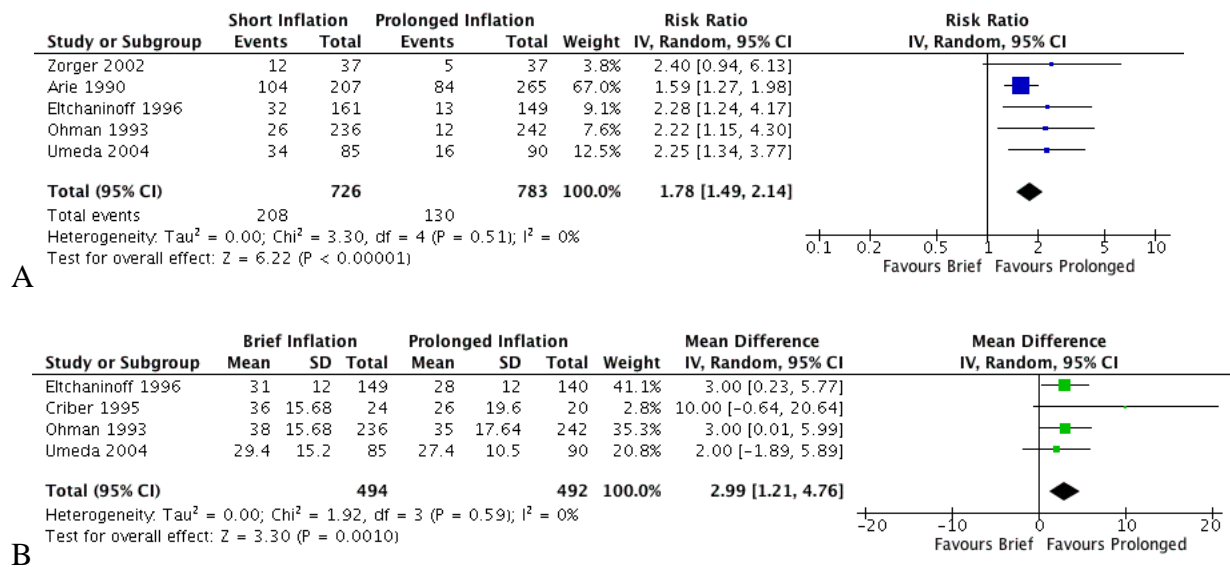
| Study or Subgroup | Short Inflation Events | Short Inflation Total | Prolonged Inflation Events | Prolonged Inflation Total | Weight | Risk Ratio IV, Random, 95% CI |
|---|---|---|---|---|---|---|
| Zorger 2002 | 12 | 37 | 5 | 37 | 3.8% | 2.40 [0.94, 6.13] |
| Arie 1990 | 104 | 207 | 84 | 265 | 67.0% | 1.59 [1.27, 1.98] |
| Eltchaninoff 1996 | 32 | 161 | 13 | 149 | 9.1% | 2.28 [1.24, 4.17] |
| Ohman 1993 | 26 | 236 | 12 | 242 | 7.6% | 2.22 [1.15, 4.30] |
| Umeda 2004 | 34 | 85 | 16 | 90 | 12.5% | 2.25 [1.34, 3.77] |
| **Total (95% CI)** | | **726** | | **783** | **100.0%** | **1.78 [1.49, 2.14]** |
| Total events | 208 | | 130 | | | |

Heterogeneity: Tau² = 0.00; Chi² = 3.30, df = 4 (P = 0.51); I² = 0%
Test for overall effect: Z = 6.22 (P < 0.00001)

Risk Ratio
IV, Random, 95% CI
0.1 0.2 0.5 1 2 5 10
Favours Brief Favours Prolonged

A

| Study or Subgroup | Brief Inflation Mean | SD | Total | Prolonged Inflation Mean | SD | Total | Weight | Mean Difference IV, Random, 95% CI |
|---|---|---|---|---|---|---|---|---|
| Eltchaninoff 1996 | 31 | 12 | 149 | 28 | 12 | 140 | 41.1% | 3.00 [0.23, 5.77] |
| Criber 1995 | 36 | 15.68 | 24 | 26 | 19.6 | 20 | 2.8% | 10.00 [-0.64, 20.64] |
| Ohman 1993 | 38 | 15.68 | 236 | 35 | 17.64 | 242 | 35.3% | 3.00 [0.01, 5.99] |
| Umeda 2004 | 29.4 | 15.2 | 85 | 27.4 | 10.5 | 90 | 20.8% | 2.00 [-1.89, 5.89] |
| **Total (95% CI)** | | | **494** | | | **492** | **100.0%** | **2.99 [1.21, 4.76]** |

Heterogeneity: Tau² = 0.00; Chi² = 1.92, df = 3 (P = 0.59); I² = 0%
Test for overall effect: Z = 3.30 (P = 0.0010)

Mean Difference
IV, Random, 95% CI
-20 -10 0 10 20
Favours Brief Favours Prolonged

B